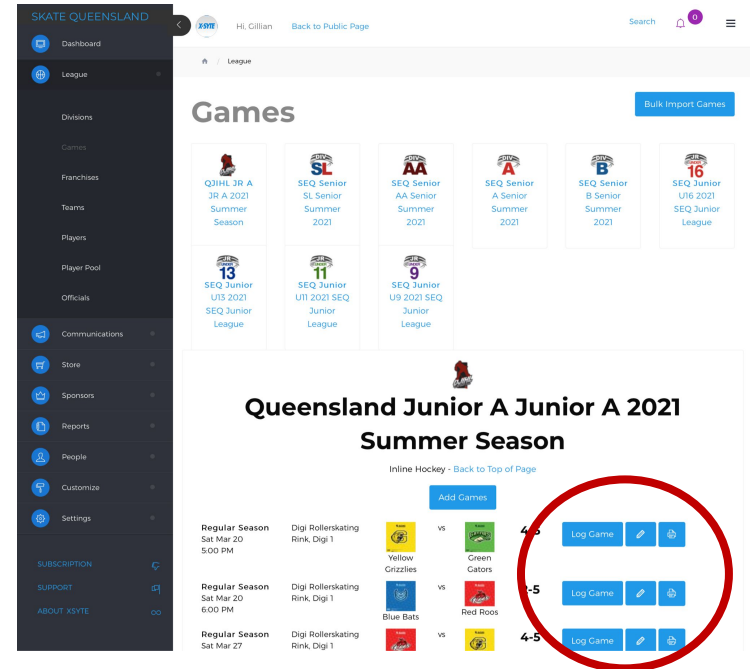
SKATE QUEENSLAND

Dashboard

League

Divisions

Games

Franchises

Teams

Players

Player Pool

Officials

Communications

Store

Sponsors

Reports

People

Customize

Settings

SUBSCRIPTION

SUPPORT

ABOUT XSYTE

XSYTE

Hi, Gillian

Back to Public Page

Search

0

League

Games

Bulk Import Games

QJIHL JR A JR A 2021 Summer Season

SL

SEQ Senior SL Senior Summer 2021

AA

SEQ Senior AA Senior Summer 2021

A

SEQ Senior A Senior Summer 2021

B

SEQ Senior B Senior Summer 2021

16

SEQ Junior U16 2021 SEQ Junior League

13

SEQ Junior U13 2021 SEQ Junior League

11

SEQ Junior U11 2021 SEQ Junior League

9

SEQ Junior U9 2021 SEQ Junior League

Queensland Junior A Junior A 2021 Summer Season

Inline Hockey - Back to Top of Page

Add Games

Regular Season
Sat Mar 20
5:00 PM

Digi Rollerskating Rink, Digi 1

Yellow Grizzlies

vs

Green Gators

4-5

Log Game

Regular Season
Sat Mar 20
6:00 PM

Digi Rollerskating Rink, Digi 1

Blue Bats

vs

Red Roos

-5

Log Game

Regular Season
Sat Mar 27

Digi Rollerskating Rink, Digi 1

vs

4-5

Log Game